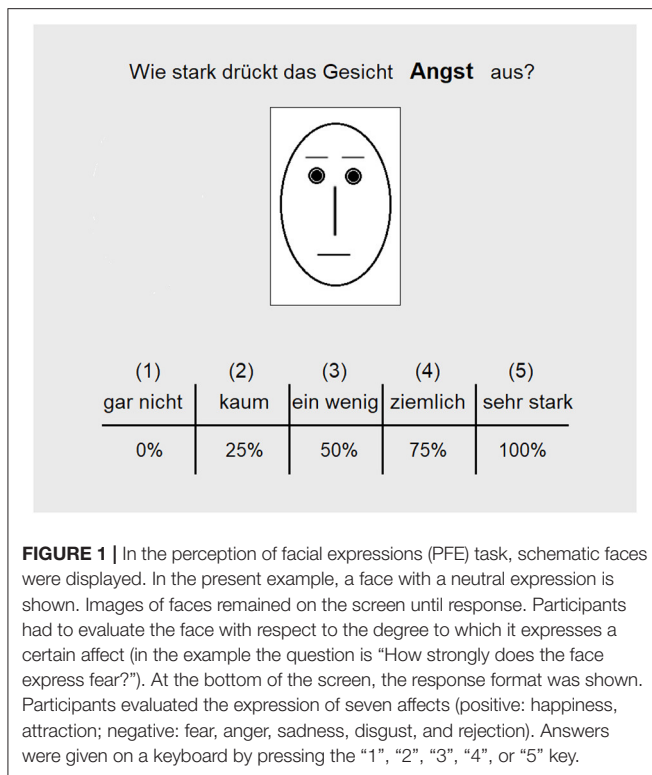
Wie stark drückt das Gesicht **Angst** aus?

| (1) gar nicht | (2) kaum | (3) ein wenig | (4) ziemlich | (5) sehr stark |
|---|---|---|---|---|
| 0% | 25% | 50% | 75% | 100% |

**FIGURE 1 |** In the perception of facial expressions (PFE) task, schematic faces were displayed. In the present example, a face with a neutral expression is shown. Images of faces remained on the screen until response. Participants had to evaluate the face with respect to the degree to which it expresses a certain affect (in the example the question is "How strongly does the face express fear?"). At the bottom of the screen, the response format was shown. Participants evaluated the expression of seven affects (positive: happiness, attraction; negative: fear, anger, sadness, disgust, and rejection). Answers were given on a keyboard by pressing the "1", "2", "3", "4", or "5" key.